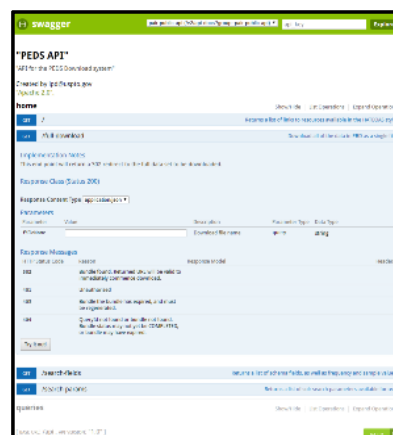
swagger

Explore

"PEDS API"

"API for the PEDS Download system"

Created by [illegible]

Apache 2.0

home

Show/Hide | List Operations | Expand Operations

GET /

GET /full-download

Implementation Notes

Response Class (Status 200)

Response Content Type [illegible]

Parameters

| Parameter | Value | Description | Parameter Type | Data Type |
|---|---|---|---|---|
| fileName | | Download file name | query | string |

Response Messages

| HTTP Status Code | Reason | Response Model | Headers |
|---|---|---|---|
| 302 | Bundle found. Returned URL will be valid to immediately commence download. | | |
| 401 | Unauthorized | | |
| 403 | Bundle for download has expired, or it will be regenerated. | | |
| 404 | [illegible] | | |

Try it out!

GET /search-fields

GET /search-patents

queries

Show/Hide | List Operations | Expand Operations

[BASE URL: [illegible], API VERSION: 1.0]